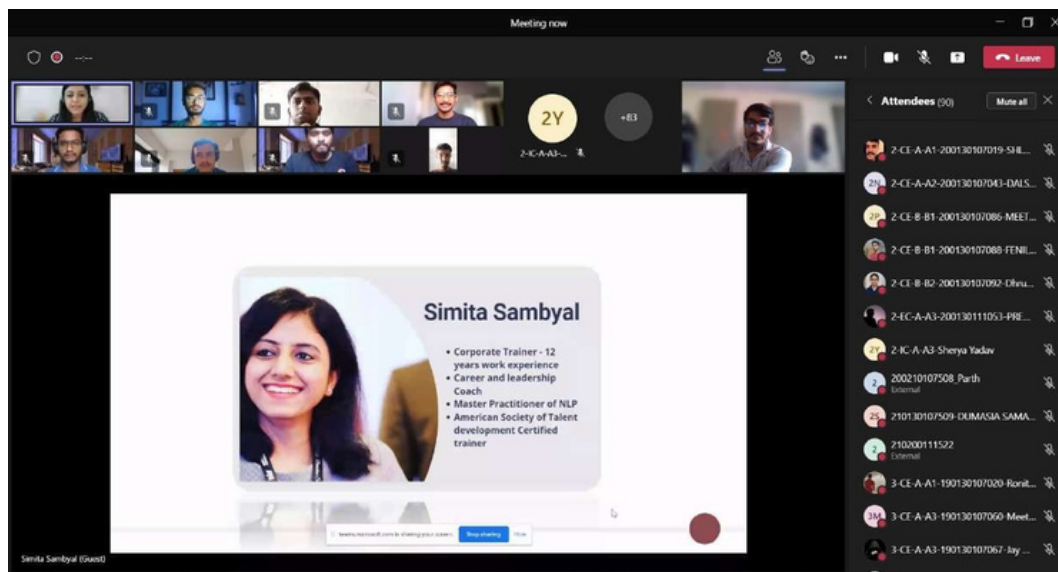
Meeting now

--:--

Leave

2Y

2-IC-A-A3-...

+83

Attendees (90)

Mute all

2-CE-A-A1-200130107019-SHI...

2N 2-CE-A-A2-200130107043-DALS...

2P 2-CE-B-B1-200130107086-MEET...

2-CE-B-B1-200130107088-FENIL...

2-CE-B-B2-200130107092-Dhru...

2-EC-A-A3-200130111053-PRE...

2Y 2-IC-A-A3-Sherya Yadav

2 200210107508_Parth
External

2S 210130107509-DUMASIA SAMA...

2 210200111522
External

3-CE-A-A1-190130107020-Ronit...

3M 3-CE-A-A3-190130107060-Meet...

3-CE-A-A3-190130107067-Jay ...

Simita Sambyal

• Corporate Trainer - 12 years work experience
• Career and leadership Coach
• Master Practitioner of NLP
• American Society of Talent development Certified trainer

teams.microsoft.com is sharing your screen.

Stop sharing

Hide

Simita Sambyal (Guest)